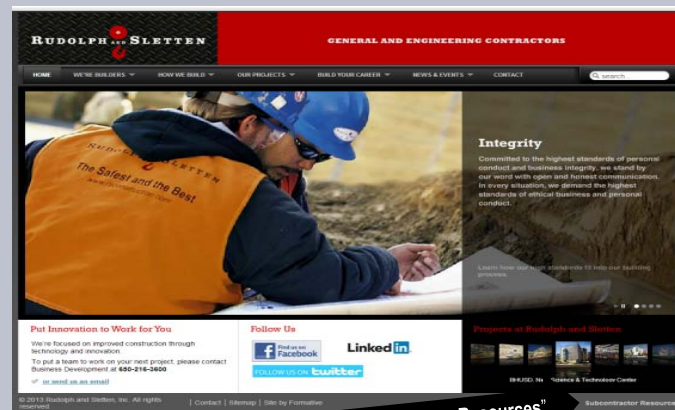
RUDOLPH AND SLETTEN

GENERAL AND ENGINEERING CONTRACTORS

HOME WE'RE BUILDERS HOW WE BUILD OUR PROJECTS BUILD YOUR CAREER NEWS & EVENTS CONTACT

search

RUDOLPH AND SLETTEN
The Safest and the Best

Integrity

Committed to the highest standards of personal conduct and business integrity, we stand by our word with open and honest communication. In every situation, we demand the highest standards of ethical business and personal conduct.

Learn how our high standards fit into our building process.

Put Innovation to Work for You

We're focused on improved construction through technology and innovation.

To put a team to work on your next project, please contact Business Development at 650-216-3600

or send us an email

Follow Us

Find us on Facebook

LinkedIn

FOLLOW US ON twitter

Projects at Rudolph and Sletten

BHUSD, N... Science & Technology Center

© 2013 Rudolph and Sletten, Inc. All rights reserved

| Contact | Sitemap | Site by Formative

Resources"

Subcontractor Resources